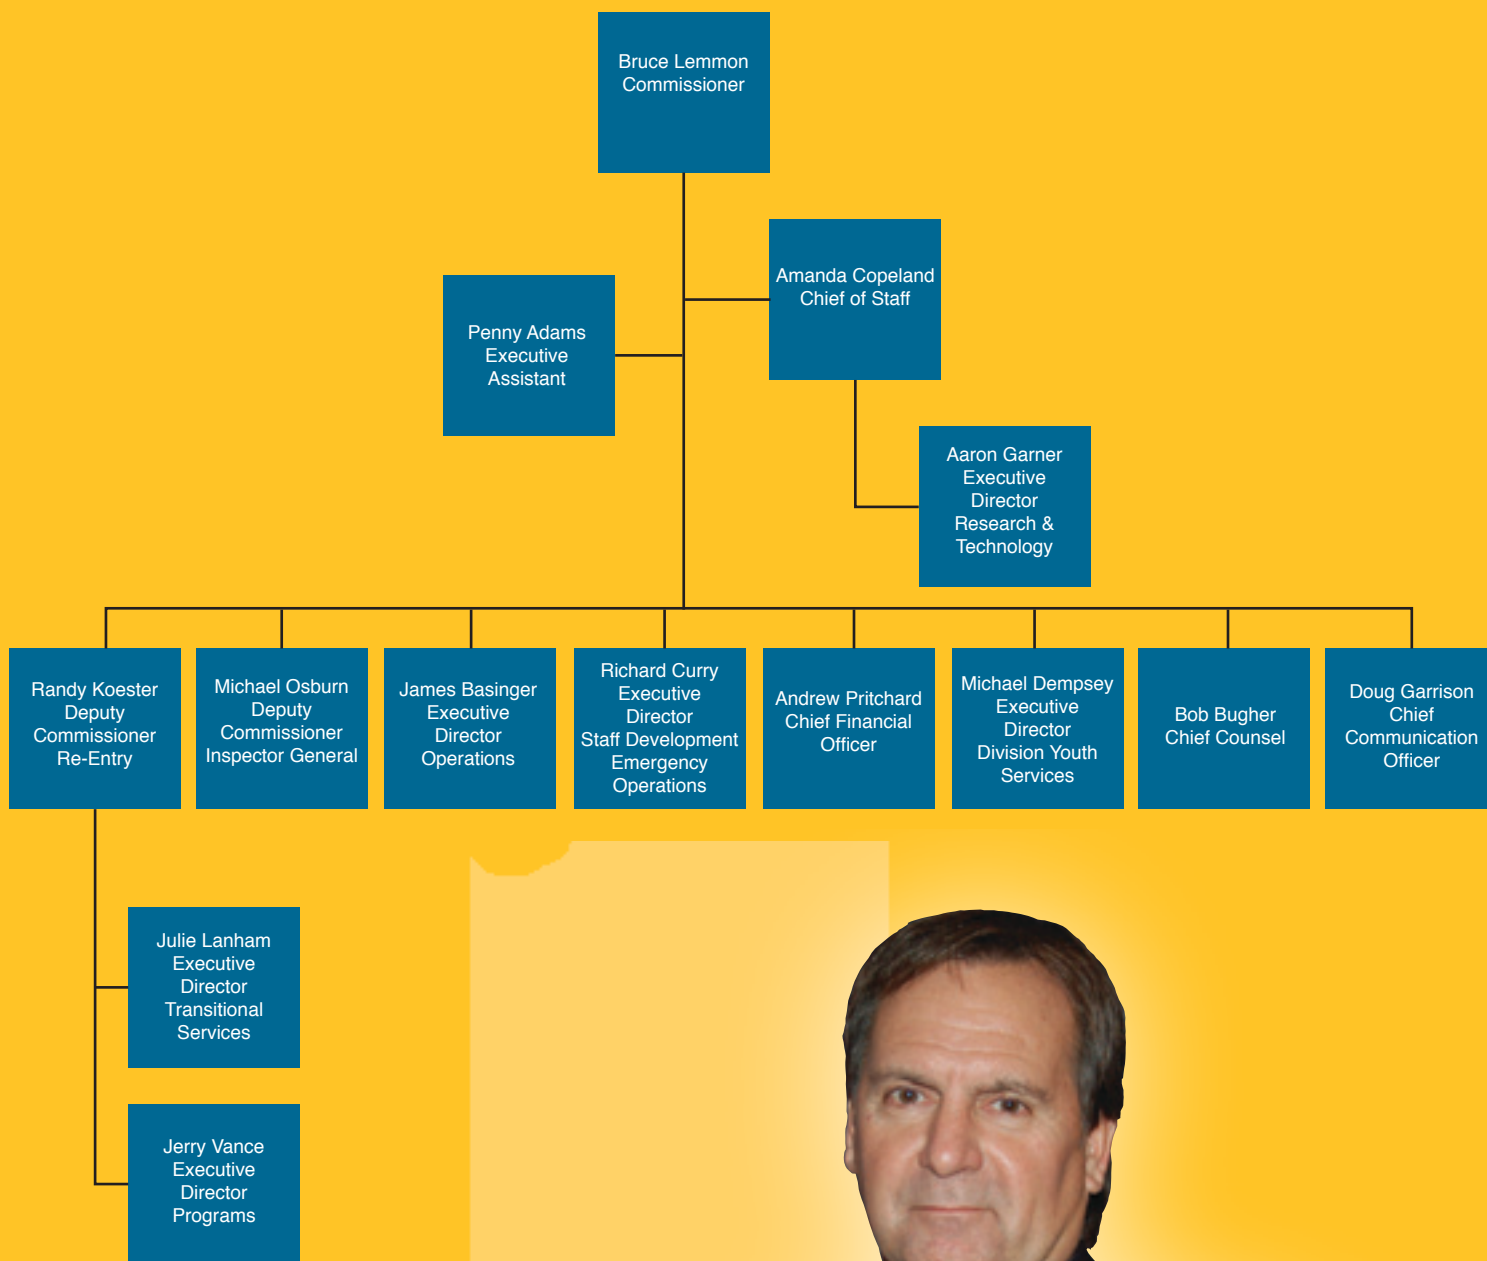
Bruce Lemmon
Commissioner

Penny Adams
Executive
Assistant

Amanda Copeland
Chief of Staff

Aaron Garner
Executive
Director
Research &
Technology

Randy Koester
Deputy
Commissioner
Re-Entry

Michael Osburn
Deputy
Commissioner
Inspector General

James Basinger
Executive
Director
Operations

Richard Curry
Executive
Director
Staff Development
Emergency
Operations

Andrew Pritchard
Chief Financial
Officer

Michael Dempsey
Executive
Director
Division Youth
Services

Bob Bugher
Chief Counsel

Doug Garrison
Chief
Communication
Officer

Julie Lanham
Executive
Director
Transitional
Services

Jerry Vance
Executive
Director
Programs